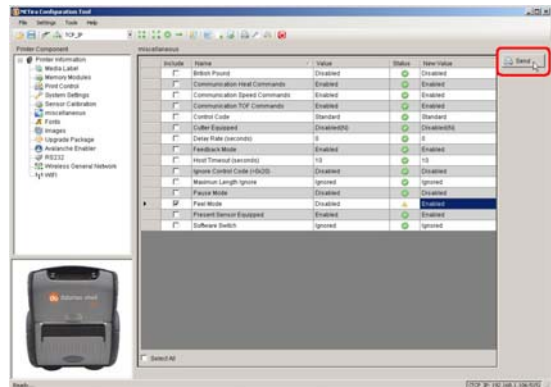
NETira Configuration Tool

File Settings Tools Help

TCP_IP

Printer Component

Printer Information
Media Label
Memory Modules
Print Control
System Settings
Sensor Calibration
miscellaneous
Fonts
Images
Upgrade Package
Avalanche Enabler
RS232
Wireless General Network
WiFi

miscellaneous

Send

| Include | Name | Value | Status | New Value |
|---|---|---|---|---|
| | British Pound | Disabled | | Disabled |
| | Communication Heat Commands | Enabled | | Enabled |
| | Communication Speed Commands | Enabled | | Enabled |
| | Communication TOF Commands | Enabled | | Enabled |
| | Control Code | Standard | | Standard |
| | Cutter Equipped | Disabled(N) | | Disabled(N) |
| | Delay Rate (seconds) | 0 | | 0 |
| | Feedback Mode | Enabled | | Enabled |
| | Host Timeout (seconds) | 10 | | 10 |
| | Ignore Control Code (<0x20) | Disabled | | Disabled |
| | Maximum Length Ignore | Ignored | | Ignored |
| | Pause Mode | Disabled | | Disabled |
| ☑ | Peel Mode | Disabled | | Enabled |
| | Present Sensor Equipped | Disabled | | Disabled |
| | Software Switch | Ignored | | Ignored |

Select All

Ready

TCP_IP: 192.168.1.106:9100